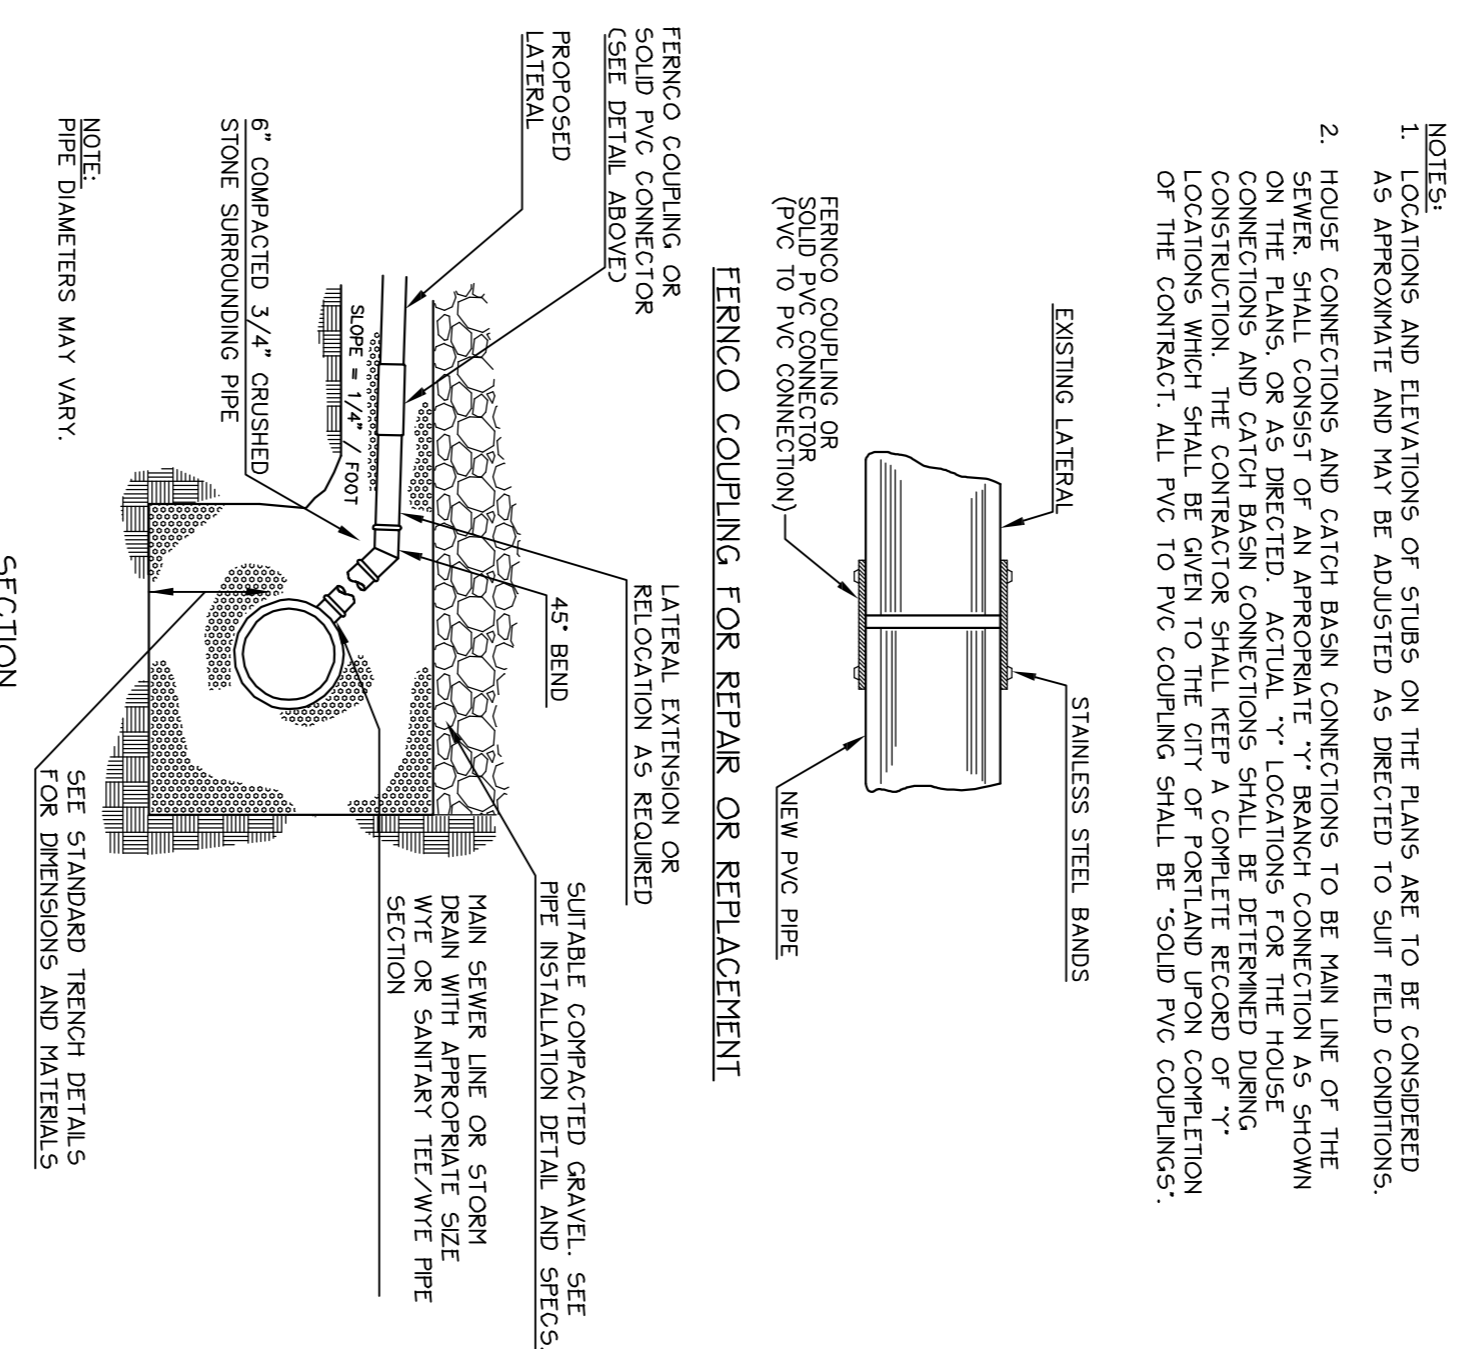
NOTES:
1. LOCATIONS AND ELEVATIONS OF STUBS ON THE PLANS ARE TO BE CONSIDERED AS APPROXIMATE AND MAY BE ADJUSTED AS DIRECTED TO SUIT FIELD CONDITIONS.
2. HOUSE CONNECTIONS AND CATCH BASIN CONNECTIONS TO BE MAIN LINE OF THE SEWER. SHALL CONSIST OF AN APPROPRIATE 'Y' BRANCH CONNECTION AS SHOWN ON THE PLANS, OR AS DIRECTED. ACTUAL 'Y' LOCATIONS FOR THE HOUSE CONNECTIONS AND CATCH BASIN CONNECTIONS SHALL BE DETERMINED DURING CONSTRUCTION. THE CONTRACTOR SHALL KEEP A COMPLETE RECORD OF 'Y' LOCATIONS WHICH SHALL BE GIVEN TO THE CITY OF PORTLAND UPON COMPLETION OF THE CONTRACT. ALL PVC TO PVC COUPLING SHALL BE "SOLID PVC COUPLINGS".

EXISTING LATERAL

STAINLESS STEEL BANDS

FERNCO COUPLING OR SOLID PVC CONNECTOR (PVC TO PVC CONNECTION)

NEW PVC PIPE

FERNCO COUPLING FOR REPAIR OR REPLACEMENT

FERNCO COUPLING OR SOLID PVC CONNECTOR (SEE DETAIL ABOVE)

PROPOSED LATERAL

SLOPE = 1/4" / FOOT

LATERAL EXTENSION OR RELOCATION AS REQUIRED

45° BEND

6" COMPACTED 3/4" CRUSHED STONE SURROUNDING PIPE

SUITABLE COMPACTED GRAVEL. SEE PIPE INSTALLATION DETAIL AND SPECS.

MAIN SEWER LINE OR STORM DRAIN WITH APPROPRIATE SIZE WYE OR SANITARY TEE/WYE PIPE SECTION

NOTE:
PIPE DIAMETERS MAY VARY.

SEE STANDARD TRENCH DETAILS FOR DIMENSIONS AND MATERIALS

SECTION